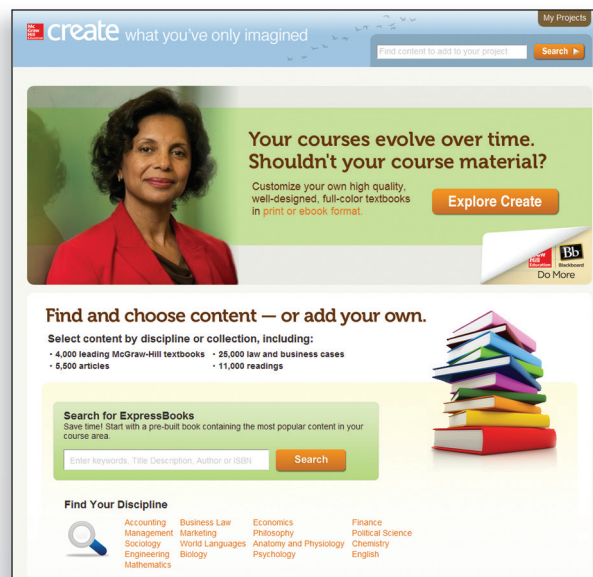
Mc Graw Hill

create what you've only imagined

My Projects

Find content to add to your project

Search ▶

Your courses evolve over time. Shouldn't your course material?

Customize your own high quality, well-designed, full-color textbooks in print or ebook format.

Explore Create

Mc Graw Hill Education

Bb Blackboard

Do More

Find and choose content — or add your own.

Select content by discipline or collection, including:

· 4,000 leading McGraw-Hill textbooks
· 5,500 articles
· 25,000 law and business cases
· 11,000 readings

Search for ExpressBooks

Save time! Start with a pre-built book containing the most popular content in your course area.

Enter keywords, Title Description, Author or ISBN

Search

Find Your Discipline

Accounting
Management
Sociology
Engineering
Mathematics
Business Law
Marketing
World Languages
Biology
Economics
Philosophy
Anatomy and Physiology
Psychology
Finance
Political Science
Chemistry
English